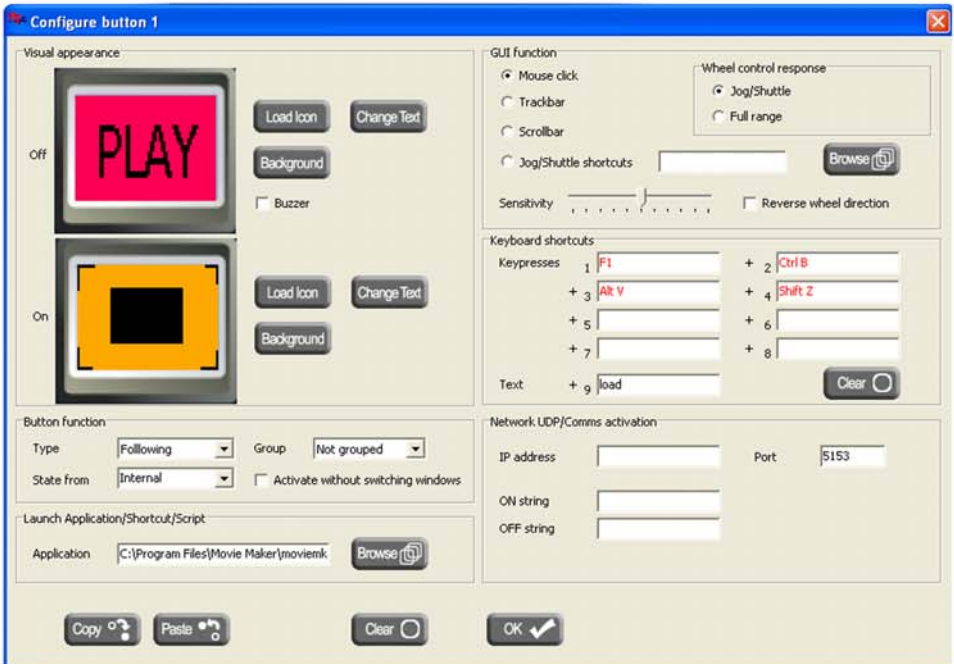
Configure button 1

Visual appearance

Off

PLAY

Load Icon

Change Text

Background

Buzzer

On

Load Icon

Change Text

Background

GUI function

Mouse click

Trackbar

Scrollbar

Jog/Shuttle shortcuts

Wheel control response

Jog/Shuttle

Full range

Browse

Sensitivity

Reverse wheel direction

Keyboard shortcuts

Keypresses 1 F1 + 2 Ctrl B

+ 3 Alt V + 4 Shift Z

+ 5 + 6

+ 7 + 8

Text + 9 load

Clear

Button function

Type Folllowing Group Not grouped

State from Internal Activate without switching windows

Launch Application/Shortcut/Script

Application C:\Program Files\Movie Maker\moviemk

Browse

Network UDP/Comms activation

IP address

Port 5153

ON string

OFF string

Copy

Paste

Clear

OK